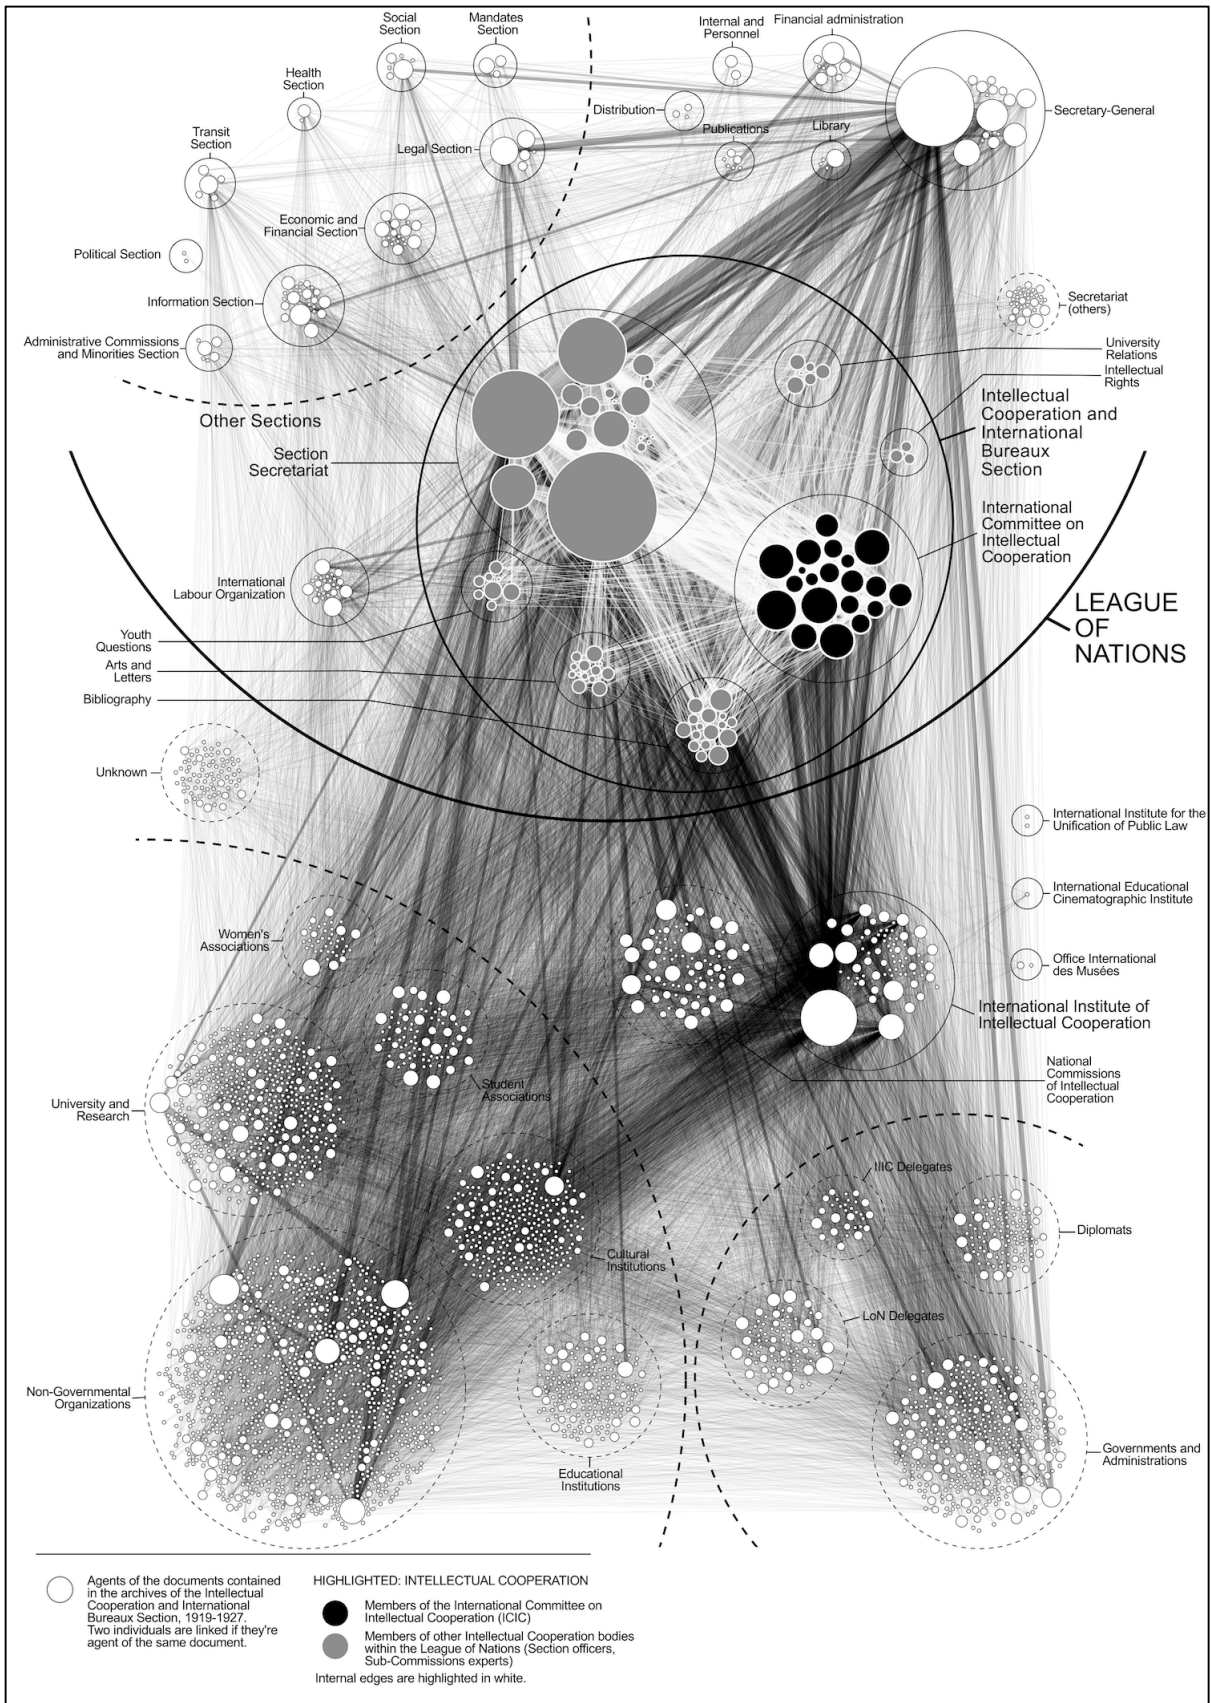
Social Section

Mandates Section

Internal and Personnel

Financial administration

Health Section

Distribution

Secretary-General

Transit Section

Legal Section

Publications

Library

Economic and Financial Section

Political Section

Information Section

Secretariat (others)

Administrative Commissions and Minorities Section

University Relations

Intellectual Rights

Other Sections

Intellectual Cooperation and International Bureaux Section

Section Secretariat

International Committee on Intellectual Cooperation

International Labour Organization

LEAGUE OF NATIONS

Youth Questions

Arts and Letters

Bibliography

Unknown

International Institute for the Unification of Public Law

International Educational Cinematographic Institute

Women's Associations

Office International des Musées

International Institute of Intellectual Cooperation

Student Associations

University and Research

National Commissions of Intellectual Cooperation

IIIC Delegates

Cultural Institutions

Diplomats

LoN Delegates

Non-Governmental Organizations

Educational Institutions

Governments and Administrations

Agents of the documents contained in the archives of the Intellectual Cooperation and International Bureaux Section, 1919-1927. Two individuals are linked if they're agent of the same document.

HIGHLIGHTED: INTELLECTUAL COOPERATION

Members of the International Committee on Intellectual Cooperation (ICIC)

Members of other Intellectual Cooperation bodies within the League of Nations (Section officers, Sub-Commissions experts)

Internal edges are highlighted in white.